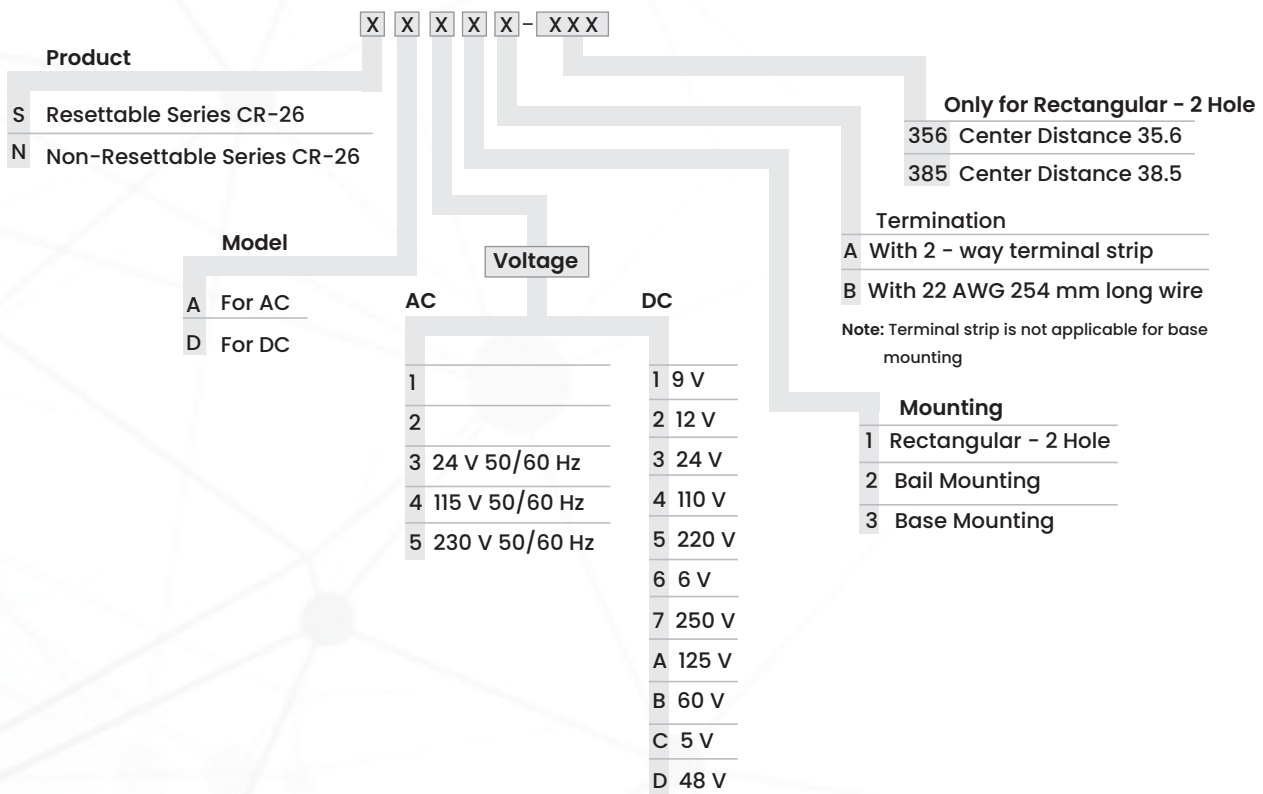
X X X X X - XXX

Product
S Resettable Series CR-26
N Non-Resettable Series CR-26

Only for Rectangular - 2 Hole
356 Center Distance 35.6
385 Center Distance 38.5

Termination
A With 2 - way terminal strip
B With 22 AWG 254 mm long wire
Note: Terminal strip is not applicable for base mounting

Model
A For AC
D For DC

Voltage
AC
1
2
3 24 V 50/60 Hz
4 115 V 50/60 Hz
5 230 V 50/60 Hz

DC
1 9 V
2 12 V
3 24 V
4 110 V
5 220 V
6 6 V
7 250 V
A 125 V
B 60 V
C 5 V
D 48 V

Mounting
1 Rectangular - 2 Hole
2 Bail Mounting
3 Base Mounting